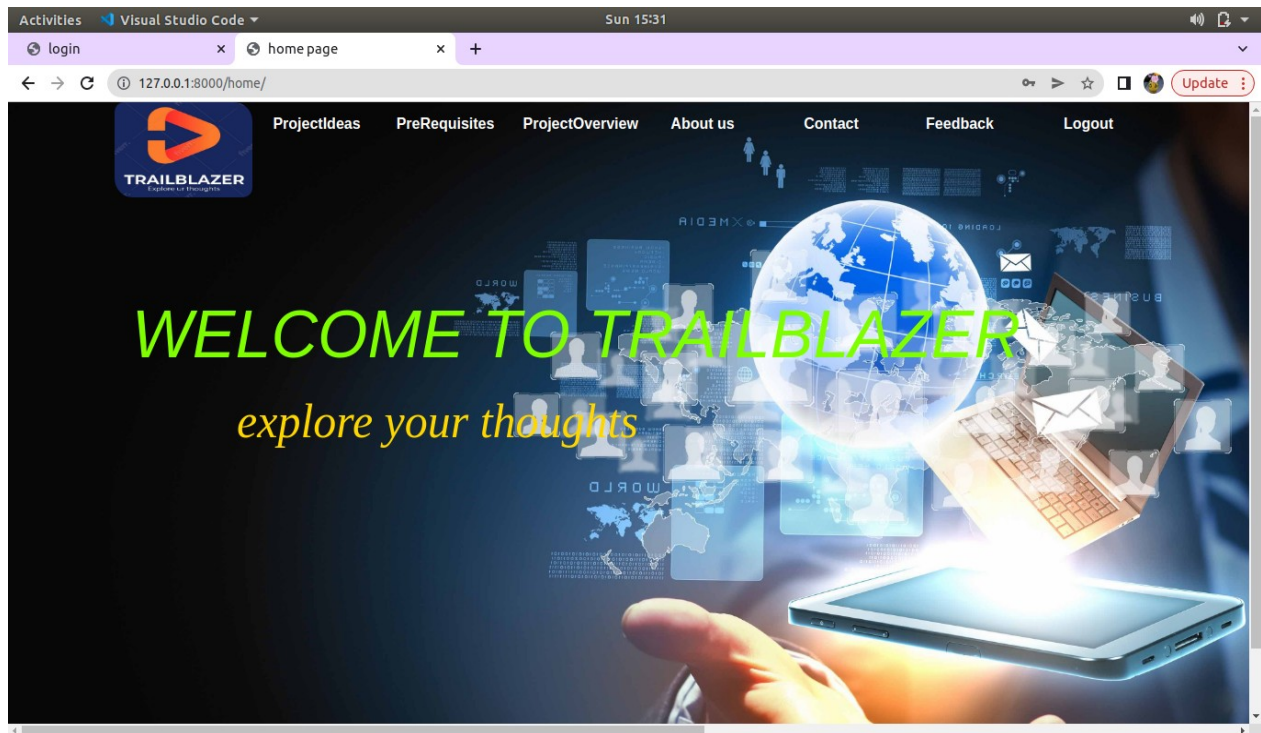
Activities Visual Studio Code ▾ Sun 15:31

login ×
home page ×
+

127.0.0.1:8000/home/

Update

TRAILBLAZER
Explore ur thoughts

ProjectIdeas PreRequisites ProjectOverview About us Contact Feedback Logout

WELCOME TO TRAILBLAZER

explore your thoughts